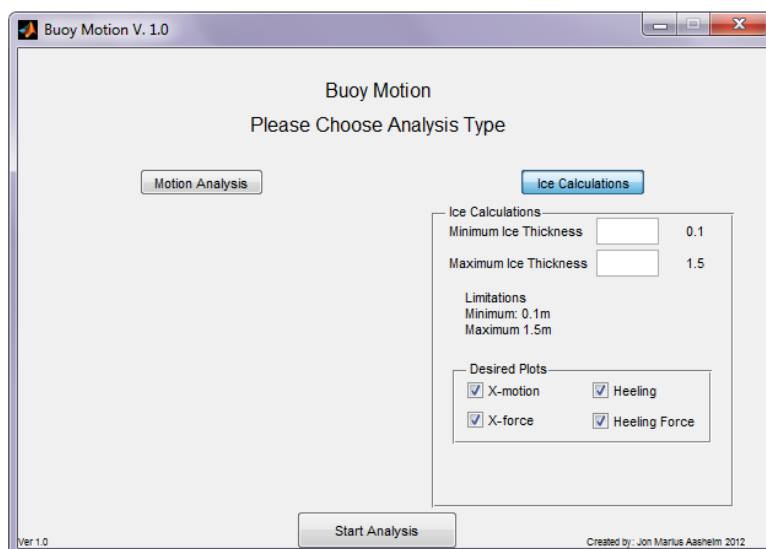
Buoy Motion V. 1.0

Buoy Motion

Please Choose Analysis Type

Motion Analysis

Ice Calculations

Ice Calculations

Minimum Ice Thickness 0.1

Maximum Ice Thickness 1.5

Limitations
Minimum: 0.1m
Maximum 1.5m

Desired Plots

X-motion

Heeling

X-force

Heeling Force

Ver 1.0

Start Analysis

Created by: Jon Marius Aasheim 2012